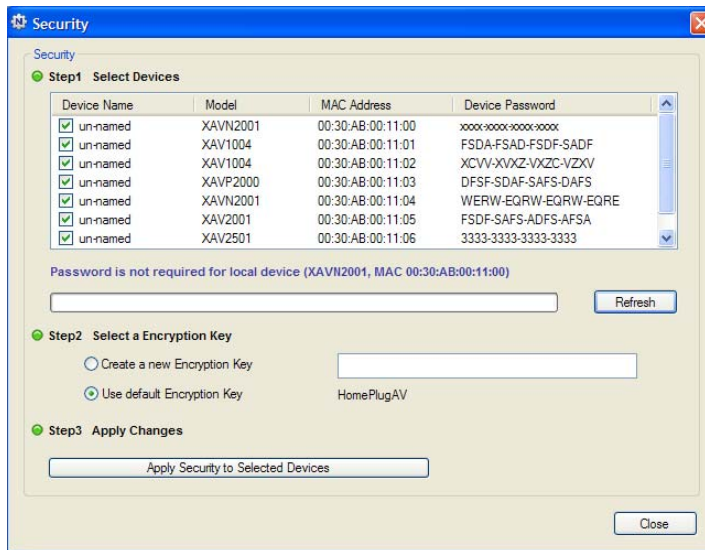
Security

Security

Step1 Select Devices

| Device Name | Model | MAC Address | Device Password |
|---|---|---|---|
| un-named | XAVN2001 | 00:30:AB:00:11:00 | xxxx-xxxx-xxxx-xxxx |
| un-named | XAV1004 | 00:30:AB:00:11:01 | FSDA-FSAD-FSDF-SADF |
| un-named | XAV1004 | 00:30:AB:00:11:02 | XCVV-XVXZ-VXZC-VZXV |
| un-named | XAVP2000 | 00:30:AB:00:11:03 | DFSF-SDAF-SAFS-DAFS |
| un-named | XAVN2001 | 00:30:AB:00:11:04 | WERW-EQRW-EQRW-EQRE |
| un-named | XAV2001 | 00:30:AB:00:11:05 | FSDF-SAFS-ADFS-AFSA |
| un-named | XAV2501 | 00:30:AB:00:11:06 | 3333-3333-3333-3333 |

Password is not required for local device (XAVN2001, MAC 00:30:AB:00:11:00)

Refresh

Step2 Select a Encryption Key

Create a new Encryption Key

Use default Encryption Key HomePlugAV

Step3 Apply Changes

Apply Security to Selected Devices

Close